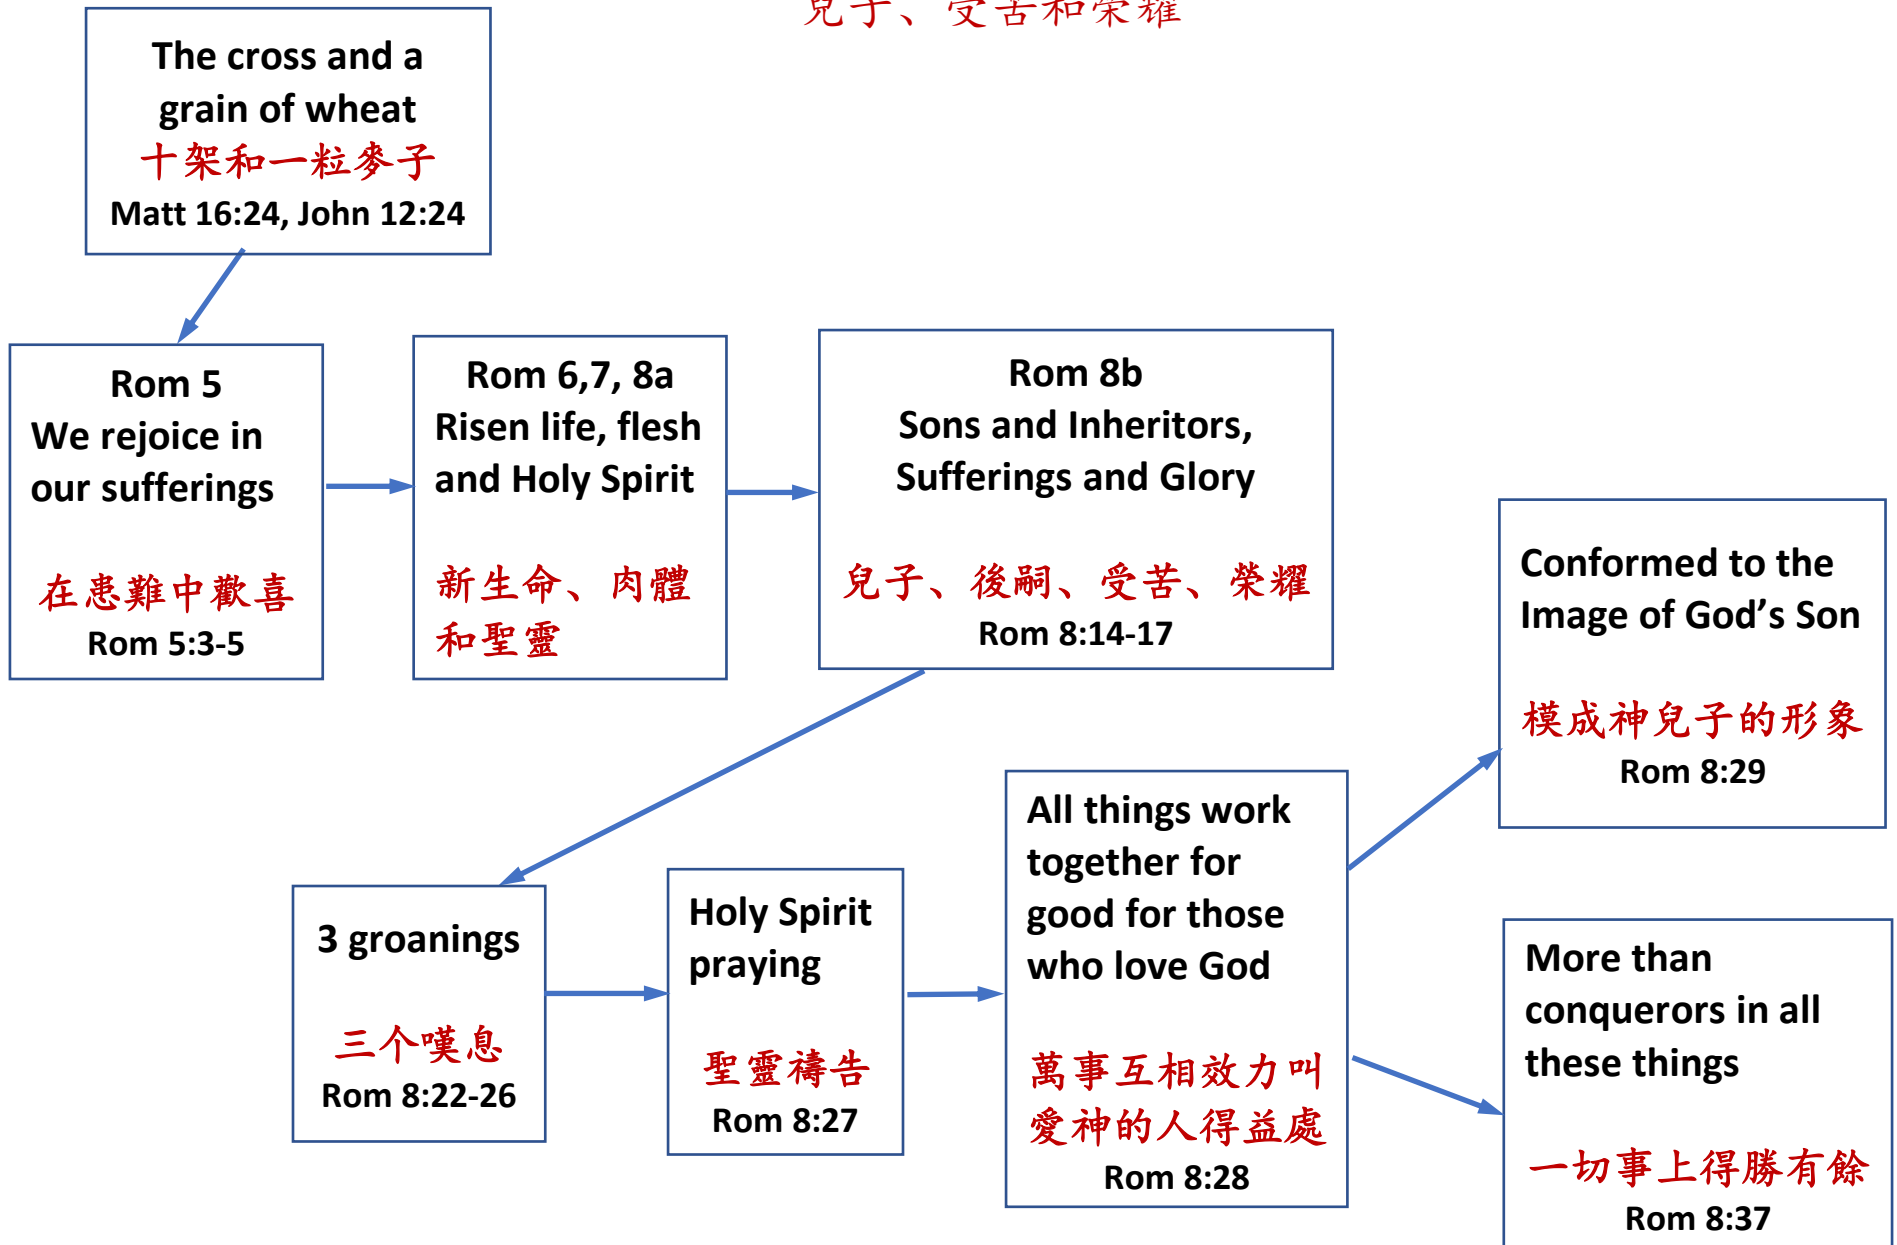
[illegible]

The cross and a grain of wheat
十架和一粒麥子
Matt 16:24, John 12:24

Rom 5
We rejoice in our sufferings

在患難中歡喜
Rom 5:3-5

Rom 6,7, 8a
Risen life, flesh and Holy Spirit

新生命、肉體和聖靈

Rom 8b
Sons and Inheritors, Sufferings and Glory

兒子、後嗣、受苦、榮耀
Rom 8:14-17

Conformed to the Image of God's Son

模成神兒子的形象
Rom 8:29

3 groanings

三个嘆息
Rom 8:22-26

Holy Spirit praying

聖靈禱告
Rom 8:27

All things work together for good for those who love God

萬事互相效力叫愛神的人得益處
Rom 8:28

More than conquerors in all these things

一切事上得勝有餘
Rom 8:37